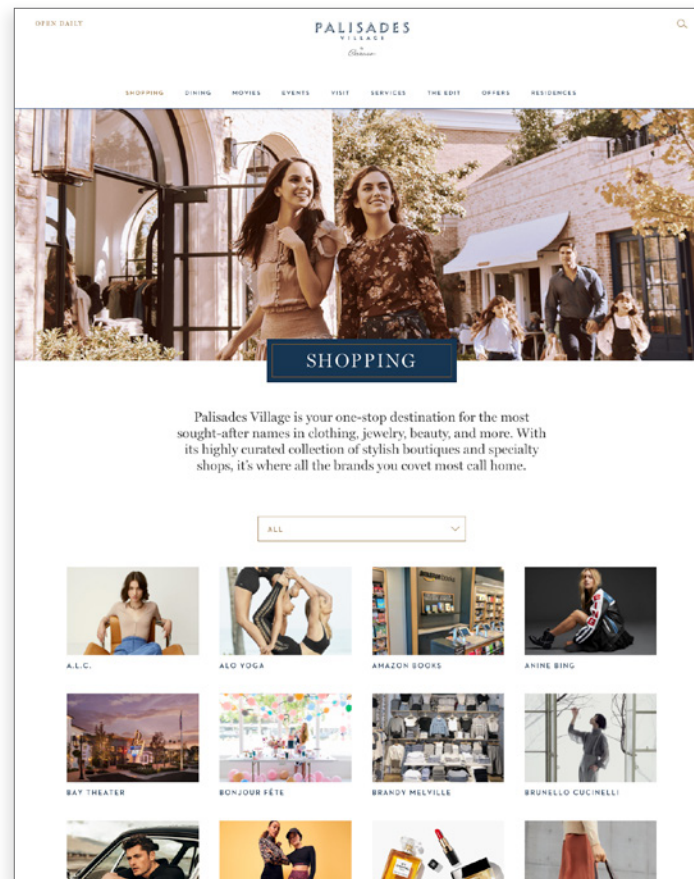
OPEN DAILY

PALISADES VILLAGE

Caruso

SHOPPING DINING MOVIES EVENTS VISIT SERVICES THE EDIT OFFERS RESIDENCES

SHOPPING

Palisades Village is your one-stop destination for the most sought-after names in clothing, jewelry, beauty, and more. With its highly curated collection of stylish boutiques and specialty shops, it's where all the brands you covet most call home.

ALL

A.L.C.

ALO YOGA

AMAZON BOOKS

ANINE BING

BAY THEATER

BONJOUR FÊTE

BRANDY MELVILLE

BRUNELLO CUCINELLI